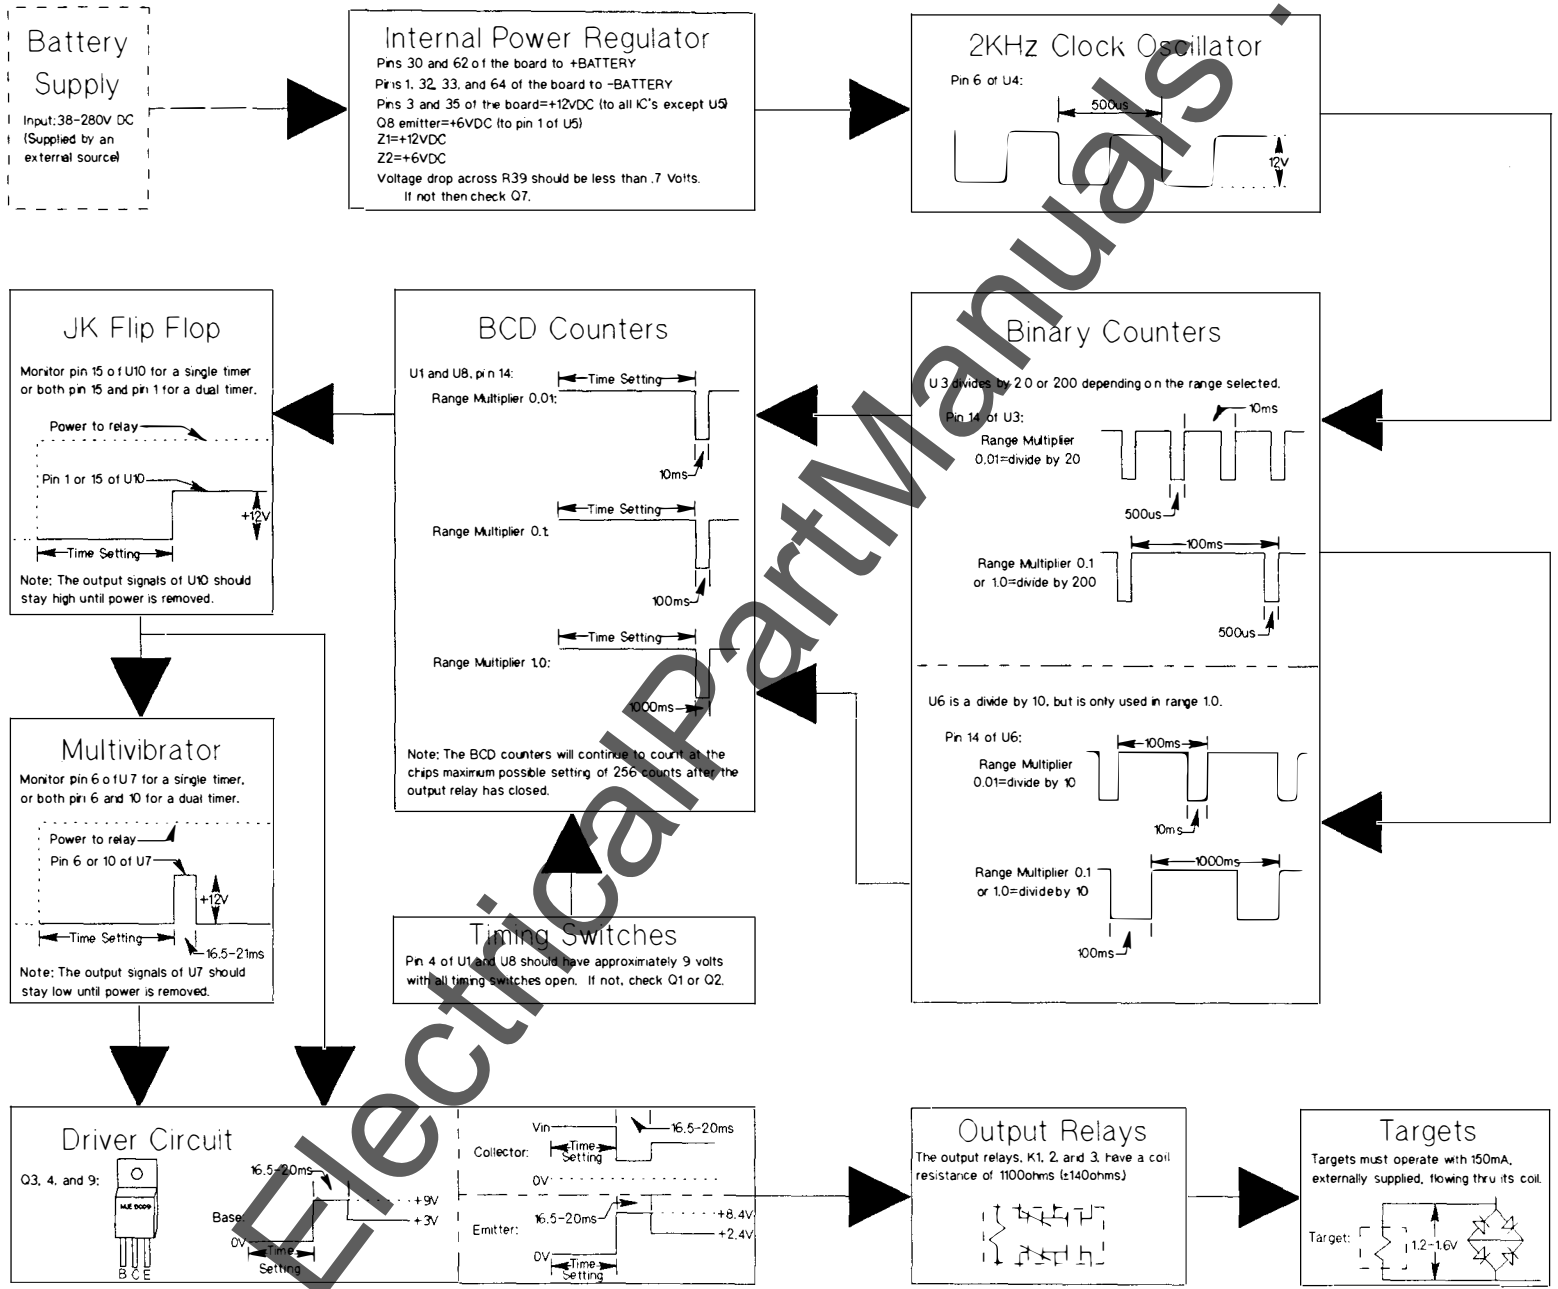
Battery Supply

Input: 38-280V DC (Supplied by an external source)

Internal Power Regulator

Pins 30 and 62 of the board to +BATTERY
Pins 1, 32, 33, and 64 of the board to -BATTERY
Pins 3 and 35 of the board=+12VDC (to all IC's except U5)
Q8 emitter=+6VDC (to pin 1 of U5)
Z1=+12VDC
Z2=+6VDC
Voltage drop across R39 should be less than .7 Volts. If not then check Q7.

2KHz Clock Oscillator

Pin 6 of U4:
500us
12V

JK Flip Flop

Monitor pin 15 of U10 for a single timer or both pin 15 and pin 1 for a dual timer.
Power to relay
Pin 1 or 15 of U10
+12V
Time Setting
Note: The output signals of U10 should stay high until power is removed.

BCD Counters

U1 and U8, pin 14:
Time Setting
Range Multiplier 0.01:
10ms
Time Setting
Range Multiplier 0.1:
100ms
Time Setting
Range Multiplier 1.0:
1000ms
Note: The BCD counters will continue to count at the chips maximum possible setting of 256 counts after the output relay has closed.

Binary Counters

U3 divides by 20 or 200 depending on the range selected.
Pin 14 of U3:
10ms
Range Multiplier 0.01=divide by 20
500us
100ms
Range Multiplier 0.1 or 1.0=divide by 200
500us

U6 is a divide by 10, but is only used in range 1.0.
Pin 14 of U6:
100ms
Range Multiplier 0.01=divide by 10
10ms
1000ms
Range Multiplier 0.1 or 1.0=divideby 10
100ms

Multivibrator

Monitor pin 6 of U7 for a single timer, or both pin 6 and 10 for a dual timer.
Power to relay
Pin 6 or 10 of U7
+12V
Time Setting
16.5-21ms
Note: The output signals of U7 should stay low until power is removed.

Timing Switches

Pin 4 of U1 and U8 should have approximately 9 volts with all timing switches open. If not, check Q1 or Q2.

Driver Circuit

Q3, 4, and 9:
MJE
B C E
16.5-20ms
+9V
Base:
+3V
0V
Time Setting
Vin
16.5-20ms
Collector:
Time Setting
0V
Emitter:
16.5-20ms
+8.4V
+2.4V
0V
Time Setting

Output Relays

The output relays, K1, 2, and 3, have a coil resistance of 1100ohms (±140ohms).

Targets

Targets must operate with 150mA, externally supplied, flowing thru its coil.
Target:
1.2-1.6V

ElectricalPartManuals